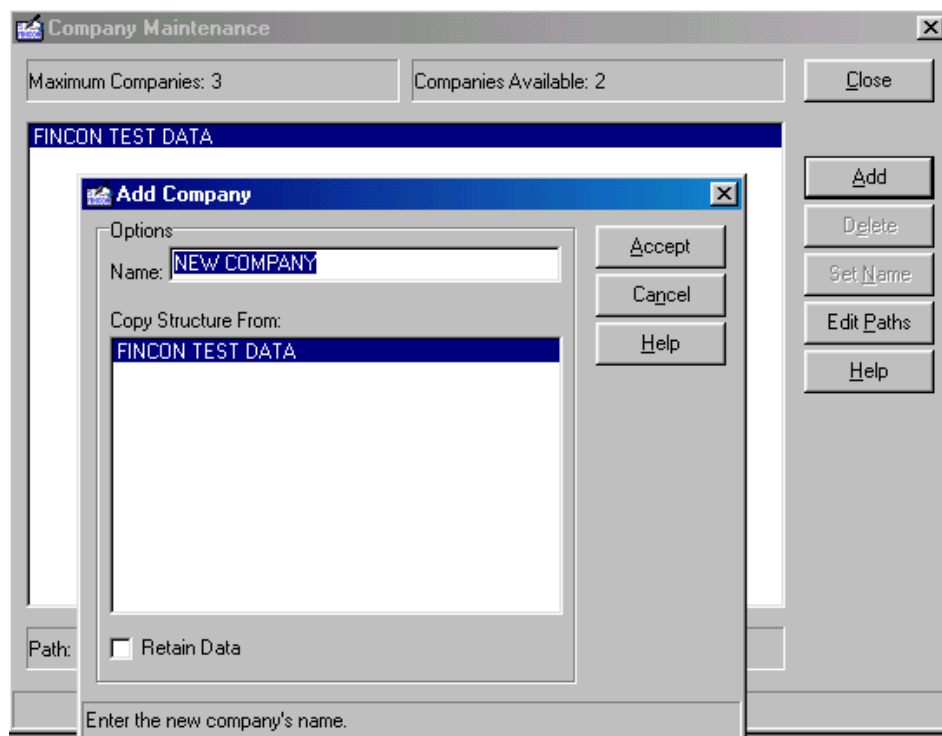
Company Maintenance

Maximum Companies: 3

Companies Available: 2

Close

FINCON TEST DATA

Add

Delete

Set Name

Edit Paths

Help

Add Company

Options

Name: NEW COMPANY

Copy Structure From:

FINCON TEST DATA

Retain Data

Accept

Cancel

Help

Path:

Enter the new company's name.